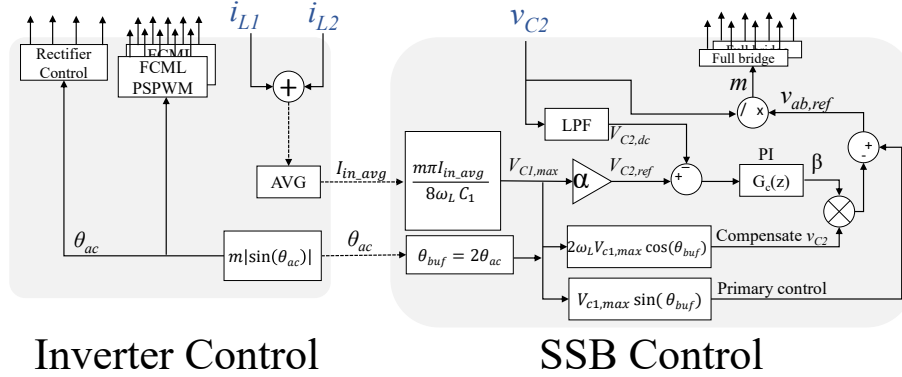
$i_{L1}$ $i_{L2}$ $v_{C2}$

Rectifier Control

FCML

FCML PSPWM

+

AVG

$I_{in\_avg}$

$\frac{m\pi I_{in\_avg}}{8\omega_L C_1}$

$V_{C1,max}$

α

$V_{C2,ref}$

LPF

$V_{C2,dc}$

PI

β

$G_c(z)$

Full bridge

Full bridge

$m$

/ x

$v_{ab,ref}$

+

-

-

+

$\theta_{ac}$

$m|\sin(\theta_{ac})|$

$\theta_{ac}$

$\theta_{buf} = 2\theta_{ac}$

$2\omega_L V_{c1,max}\cos(\theta_{buf})$

Compensate $v_{C2}$

$V_{c1,max}\sin(\theta_{buf})$

Primary control

Inverter Control

SSB Control